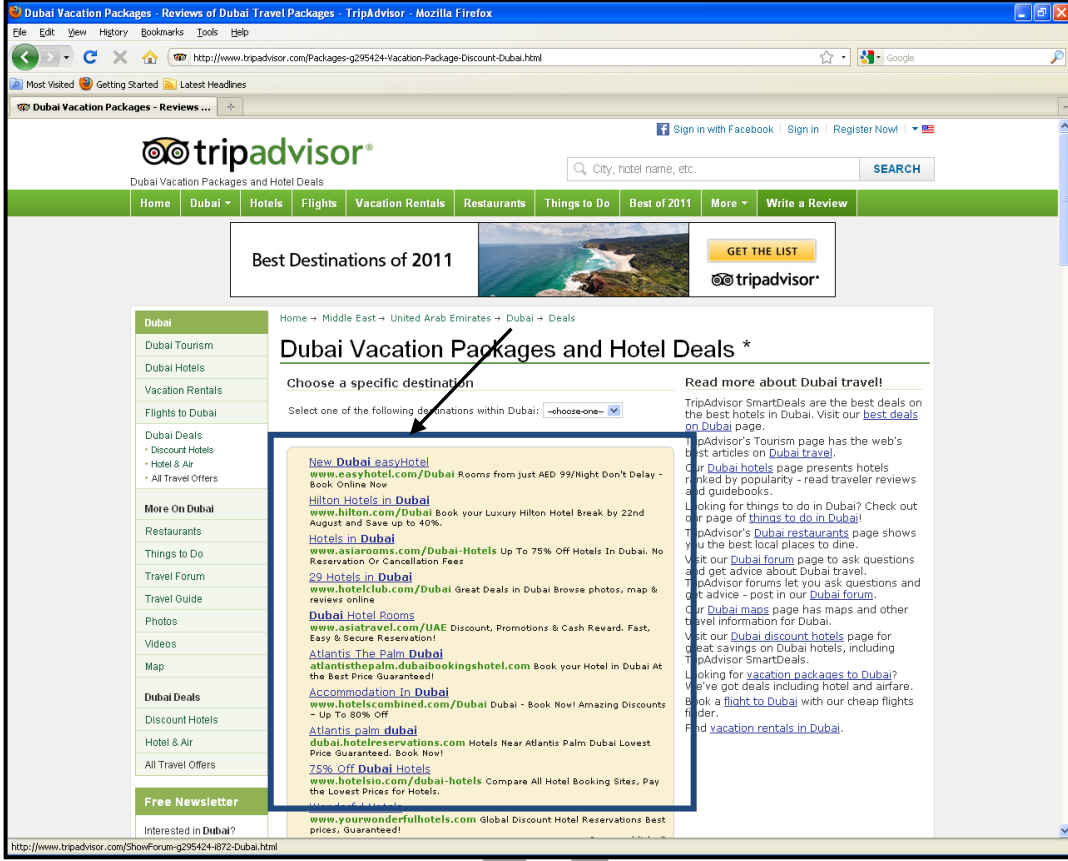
Dubai Vacation Packages - Reviews of Dubai Travel Packages - TripAdvisor - Mozilla Firefox

File Edit View History Bookmarks Tools Help

http://www.tripadvisor.com/Packages-g295424-Vacation-Package-Discount-Dubai.html

Google

Most Visited Getting Started Latest Headlines

Dubai Vacation Packages - Reviews ...

Sign in with Facebook | Sign in | Register Now!

tripadvisor®

Dubai Vacation Packages and Hotel Deals

City, hotel name, etc. SEARCH

Home | Dubai | Hotels | Flights | Vacation Rentals | Restaurants | Things to Do | Best of 2011 | More | Write a Review

Best Destinations of 2011

GET THE LIST

tripadvisor®

Dubai
Dubai Tourism
Dubai Hotels
Vacation Rentals
Flights to Dubai
Dubai Deals
• Discount Hotels
• Hotel & Air
• All Travel Offers
More On Dubai
Restaurants
Things to Do
Travel Forum
Travel Guide
Photos
Videos
Map
Dubai Deals
Discount Hotels
Hotel & Air
All Travel Offers
Free Newsletter
Interested in Dubai?

Home → Middle East → United Arab Emirates → Dubai → Deals

Dubai Vacation Packages and Hotel Deals *

Choose a specific destination

Select one of the following destinations within Dubai: --choose-one--

New Dubai easyHotel
www.easyhotel.com/Dubai Rooms from just AED 99/Night Don't Delay - Book Online Now

Hilton Hotels in Dubai
www.hilton.com/Dubai Book your Luxury Hilton Hotel Break by 22nd August and Save up to 40%.

Hotels in Dubai
www.asiarooms.com/Dubai-Hotels Up To 75% Off Hotels In Dubai. No Reservation Or Cancellation Fees

29 Hotels in Dubai
www.hotelclub.com/Dubai Great Deals in Dubai Browse photos, map & reviews online

Dubai Hotel Rooms
www.asiatravel.com/UAE Discount, Promotions & Cash Reward. Fast, Easy & Secure Reservation!

Atlantis The Palm Dubai
atlantisthepalm.dubaibookingshotel.com Book your Hotel in Dubai At the Best Price Guaranteed!

Accommodation In Dubai
www.hotelscombined.com/Dubai Dubai - Book Now! Amazing Discounts - Up To 80% Off

Atlantis palm dubai
dubai.hotelreservations.com Hotels Near Atlantis Palm Dubai Lowest Price Guaranteed. Book Now!

75% Off Dubai Hotels
www.hotelsio.com/dubai-hotels Compare All Hotel Booking Sites, Pay the Lowest Prices for Hotels.

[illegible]
www.yourwonderfulhotels.com Global Discount Hotel Reservations Best prices, Guaranteed!

Read more about Dubai travel!

TripAdvisor SmartDeals are the best deals on the best hotels in Dubai. Visit our best deals on Dubai page.
TripAdvisor's Tourism page has the web's best articles on Dubai travel.
Our Dubai hotels page presents hotels ranked by popularity - read traveler reviews and guidebooks.
Looking for things to do in Dubai? Check out our page of things to do in Dubai!
TripAdvisor's Dubai restaurants page shows you the best local places to dine.
Visit our Dubai forum page to ask questions and get advice about Dubai travel. TripAdvisor forums let you ask questions and get advice - post in our Dubai forum.
Our Dubai maps page has maps and other travel information for Dubai.
Visit our Dubai discount hotels page for great savings on Dubai hotels, including TripAdvisor SmartDeals.
Looking for vacation packages to Dubai? We've got deals including hotel and airfare.
Book a flight to Dubai with our cheap flights finder.
Find vacation rentals in Dubai.

http://www.tripadvisor.com/ShowForum-g295424-i872-Dubai.html